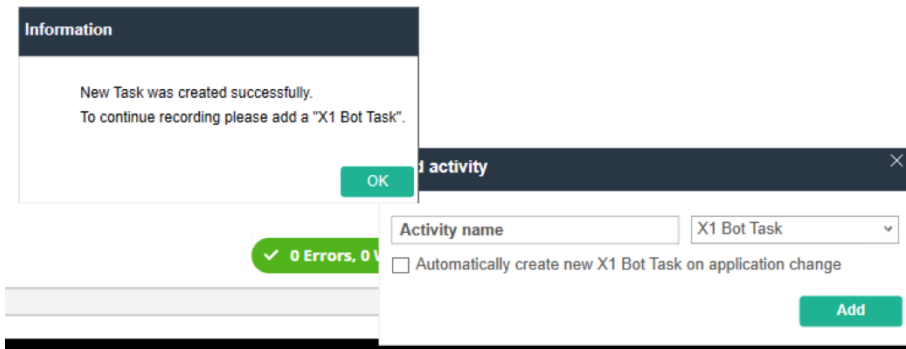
Information

New Task was created successfully.
To continue recording please add a "X1 Bot Task".

OK

d activity

×

Activity name

X1 Bot Task

Automatically create new X1 Bot Task on application change

Add

0 Errors, 0 V